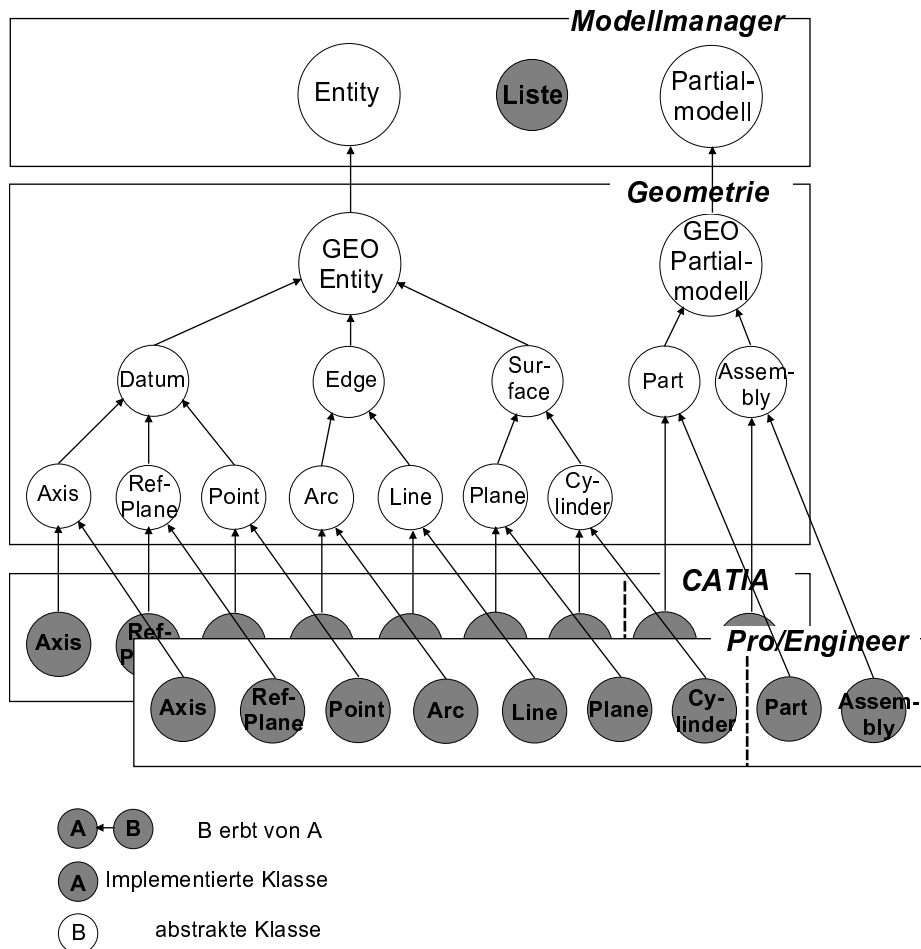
Modellmanager

Entity

Liste

Partialmodell

Geometrie

GEO Entity

GEO Partialmodell

Datum

Edge

Surface

Part

Assembly

Axis

Ref-Plane

Point

Arc

Line

Plane

Cylinder

CATIA

Axis

Ref-P

Pro/Engineer

Axis

Ref-Plane

Point

Arc

Line

Plane

Cylinder

Part

Assembly

A B B erbt von A

A Implementierte Klasse

B abstrakte Klasse